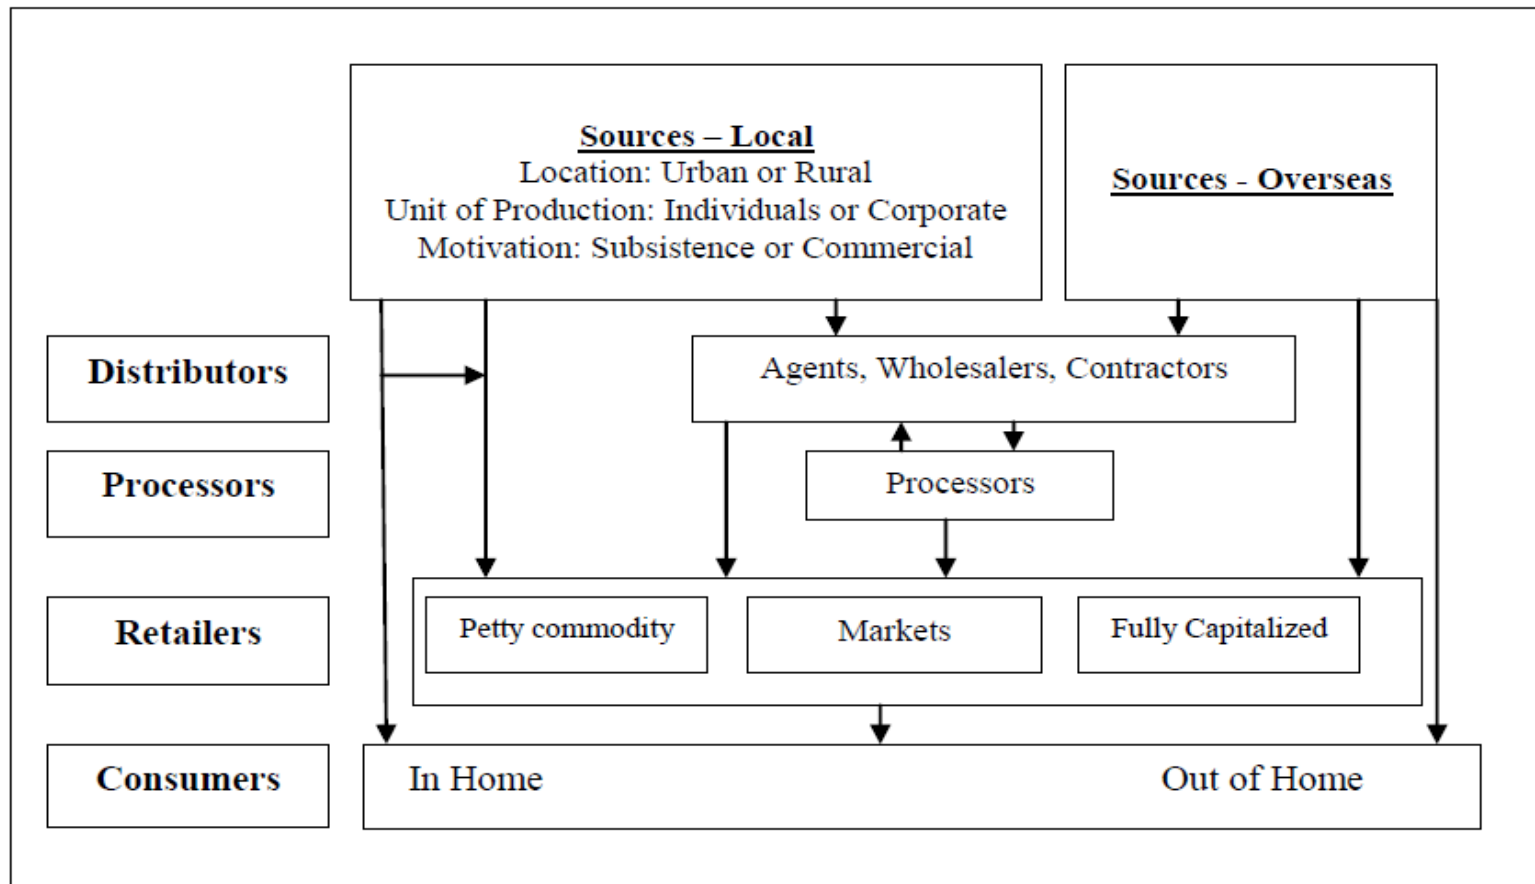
Sources – Local
Location: Urban or Rural
Unit of Production: Individuals or Corporate
Motivation: Subsistence or Commercial

Sources - Overseas

Distributors

Agents, Wholesalers, Contractors

Processors

Processors

Retailers

Petty commodity

Markets

Fully Capitalized

Consumers

In Home

Out of Home